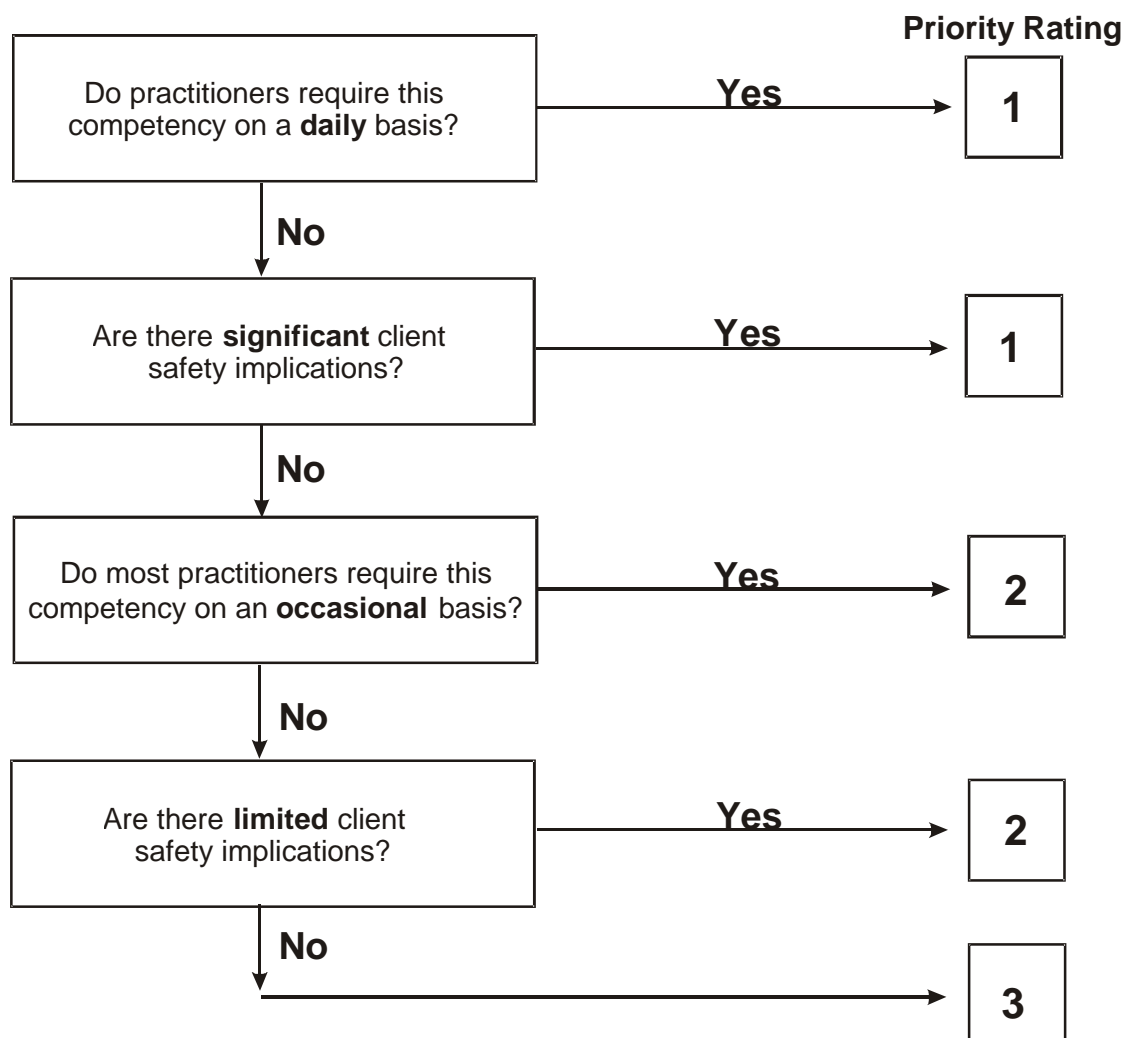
Priority Rating

Do practitioners require this competency on a **daily** basis?

Yes

1

No

Are there **significant** client safety implications?

Yes

1

No

Do most practitioners require this competency on an **occasional** basis?

Yes

2

No

Are there **limited** client safety implications?

Yes

2

No

3